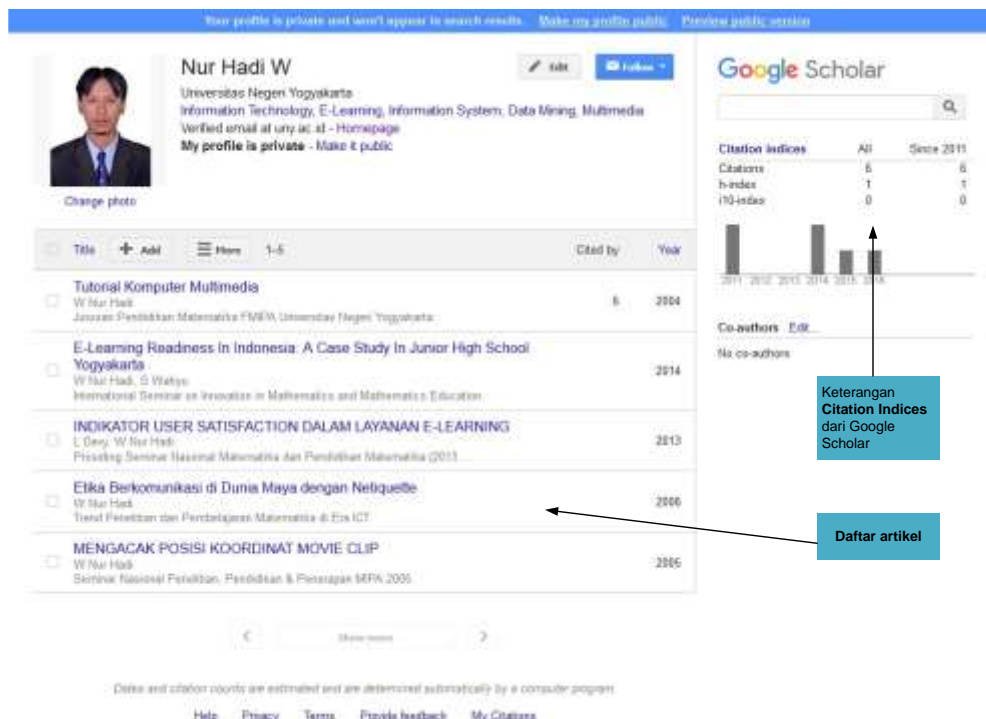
Your profile is private and won't appear in search results. Make my profile public Preview public version

Nur Hadi W
Edit
Follow
Universitas Negeri Yogyakarta
Information Technology, E-Learning, Information System, Data Mining, Multimedia
Verified email at uny.ac.id - Homepage
My profile is private - Make it public

Change photo

Google Scholar

| Citation indices | All | Since 2011 |
|---|---|---|
| Citations | 6 | 6 |
| h-index | 1 | 1 |
| i10-index | 0 | 0 |

2011 2012 2013 2014 2015 2016

Co-authors Edit
No co-authors

Title Add More 1–5 Cited by Year

Tutorial Komputer Multimedia
W Nur Hadi
Jurusan Pendidikan Matematika FMIPA Universitas Negeri Yogyakarta
6 2004

E-Learning Readiness In Indonesia: A Case Study In Junior High School Yogyakarta
W Nur Hadi, S Wahyu
International Seminar on Innovation in Mathematics and Mathematics Education
2014

INDIKATOR USER SATISFACTION DALAM LAYANAN E-LEARNING
L Dewi, W Nur Hadi
Prosiding Seminar Nasional Matematika dan Pendidikan Matematika (2013
2013

Etika Berkomunikasi di Dunia Maya dengan Netiquette
W Nur Hadi
Trend Penelitian dan Pembelajaran Matematika di Era ICT
2006

MENGACAK POSISI KOORDINAT MOVIE CLIP
W Nur Hadi
Seminar Nasional Penelitian, Pendidikan & Penerapan MIPA 2005
2005

Keterangan **Citation Indices** dari Google Scholar

**Daftar artikel**

Show more

Dates and citation counts are estimated and are determined automatically by a computer program.

Help Privacy Terms Provide feedback My Citations